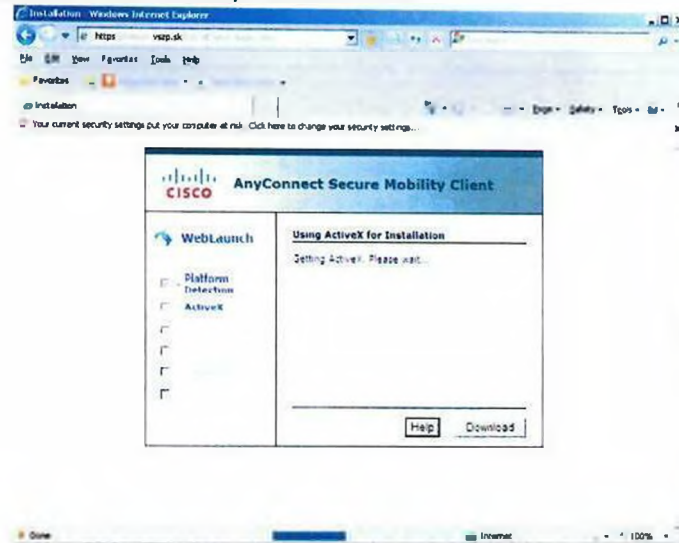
Installation - Windows Internet Explorer

https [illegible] vszp.sk

File Edit View Favorites Tools Help

Favorites

Installation

Page • Safety • Tools •

Your current security settings put your computer at risk. Click here to change your security settings...

CISCO AnyConnect Secure Mobility Client

WebLaunch

Platform Detection

ActiveX

Using ActiveX for Installation

Getting ActiveX. Please wait...

Help

Download

Done

Internet

100%